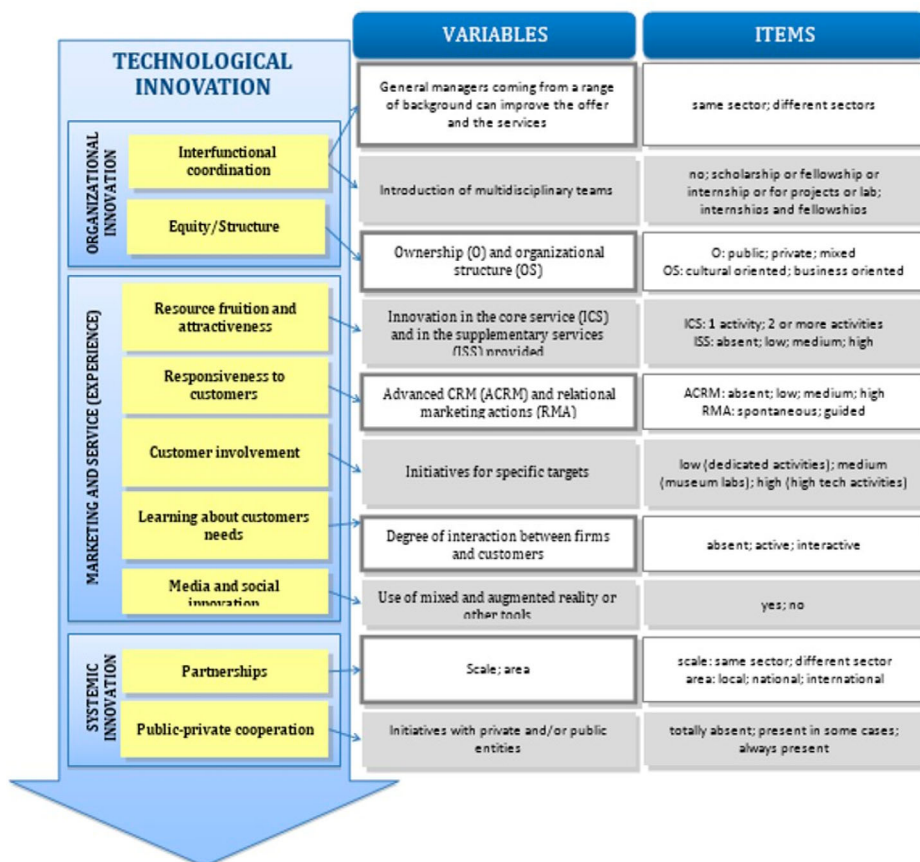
TECHNOLOGICAL INNOVATION

ORGANIZATIONAL INNOVATION

Interfunctional coordination

Equity/Structure

MARKETING AND SERVICE (EXPERIENCE)

Resource fruition and attractiveness

Responsiveness to customers

Customer involvement

Learning about customers needs

Media and social innovation

SYSTEMIC INNOVATION

Partnerships

Public-private cooperation

| VARIABLES | ITEMS |
|---|---|
| General managers coming from a range of background can improve the offer and the services | same sector; different sectors |
| Introduction of multidisciplinary teams | no; scholarship or fellowship or internship or for projects or lab; internships and fellowships |
| Ownership (O) and organizational structure (OS) | O: public; private; mixed OS: cultural oriented; business oriented |
| Innovation in the core service (ICS) and in the supplementary services (ISS) provided | ICS: 1 activity; 2 or more activities ISS: absent; low; medium; high |
| Advanced CRM (ACRM) and relational marketing actions (RMA) | ACRM: absent; low; medium; high RMA: spontaneous; guided |
| Initiatives for specific targets | low (dedicated activities); medium (museum labs); high (high tech activities) |
| Degree of interaction between firms and customers | absent; active; interactive |
| Use of mixed and augmented reality or other tools | yes; no |
| Scale; area | scale: same sector; different sector area: local; national; international |
| Initiatives with private and/or public entities | totally absent; present in some cases; always present |